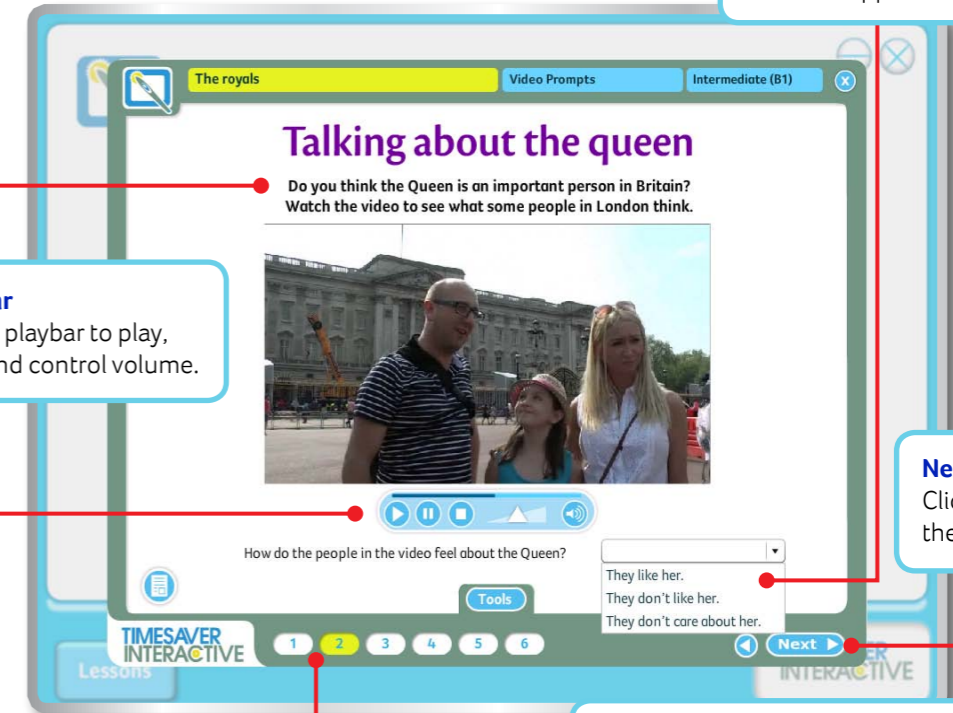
The royals

Video Prompts

Intermediate (B1)

Talking about the queen

Do you think the Queen is an important person in Britain? Watch the video to see what some people in London think.

ar
playbar to play, nd control volume.

How do the people in the video feel about the Queen?

They like her.
They don't like her.
They don't care about her.

Tools

Ne
Cli
the

TIMESAVER INTERACTIVE

1 2 3 4 5 6

Next

Lessons

INTERACTIVE